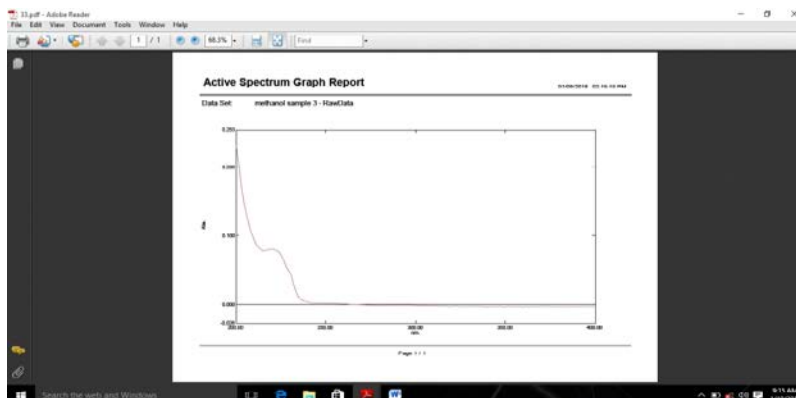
33.pdf - Adobe Reader
File Edit View Document Tools Window Help
1 / 1
98.3%
Find

Active Spectrum Graph Report
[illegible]
Data Set: methanol sample 3 - RawData

0.250
0.200
0.100
0.000
-0.030
Abs
200.00
250.00
300.00
350.00
400.00
nm

Page 1 / 1

Search the web and Windows
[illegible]